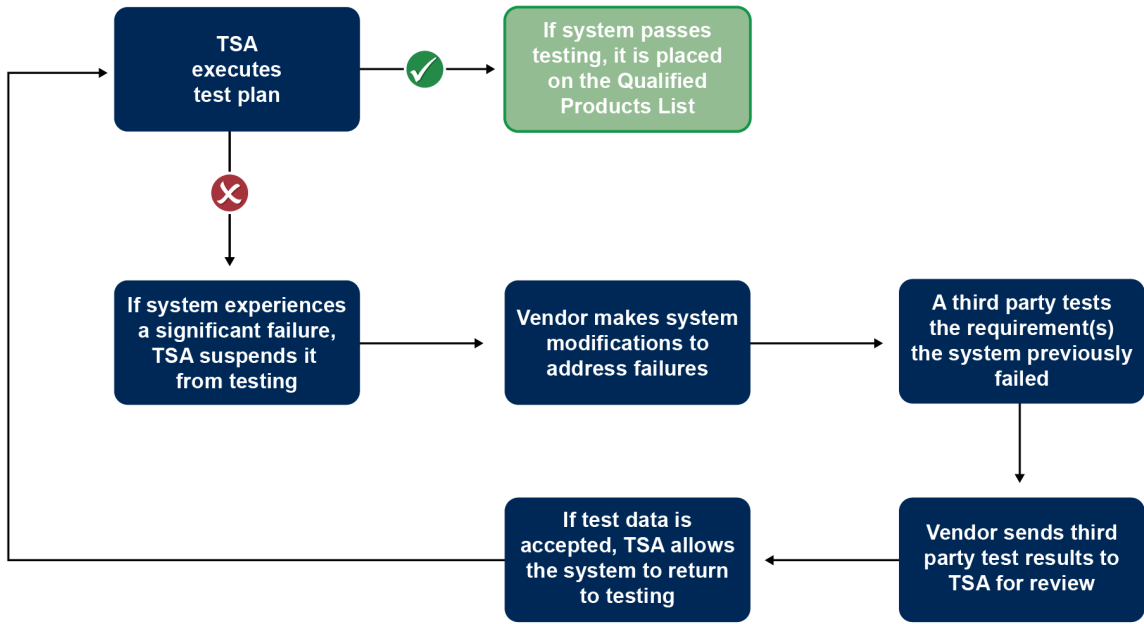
TSA executes test plan

If system passes testing, it is placed on the Qualified Products List

If system experiences a significant failure, TSA suspends it from testing

Vendor makes system modifications to address failures

A third party tests the requirement(s) the system previously failed

Vendor sends third party test results to TSA for review

If test data is accepted, TSA allows the system to return to testing